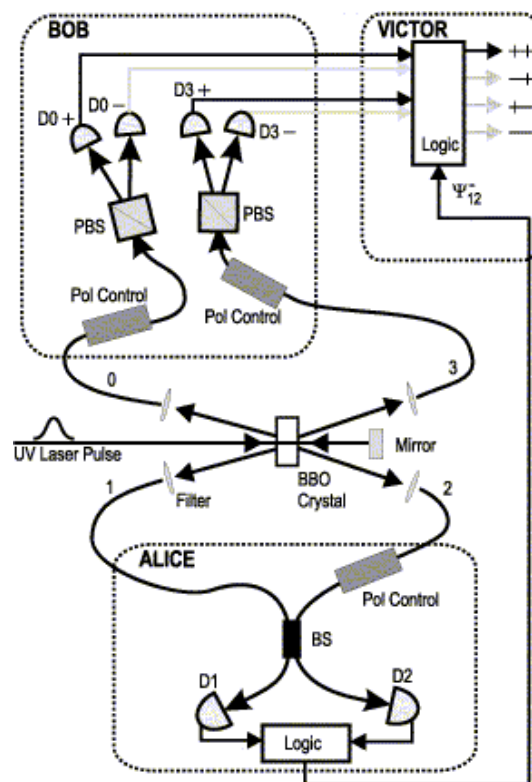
BOB

VICTOR

++

−+

+−

−−

D0 +

D0 −

D3 +

D3 −

Logic

$\Psi^{-}_{12}$

PBS

PBS

Pol Control

Pol Control

0

3

UV Laser Pulse

Mirror

1

Filter

BBO Crystal

2

ALICE

Pol Control

BS

D1

D2

Logic